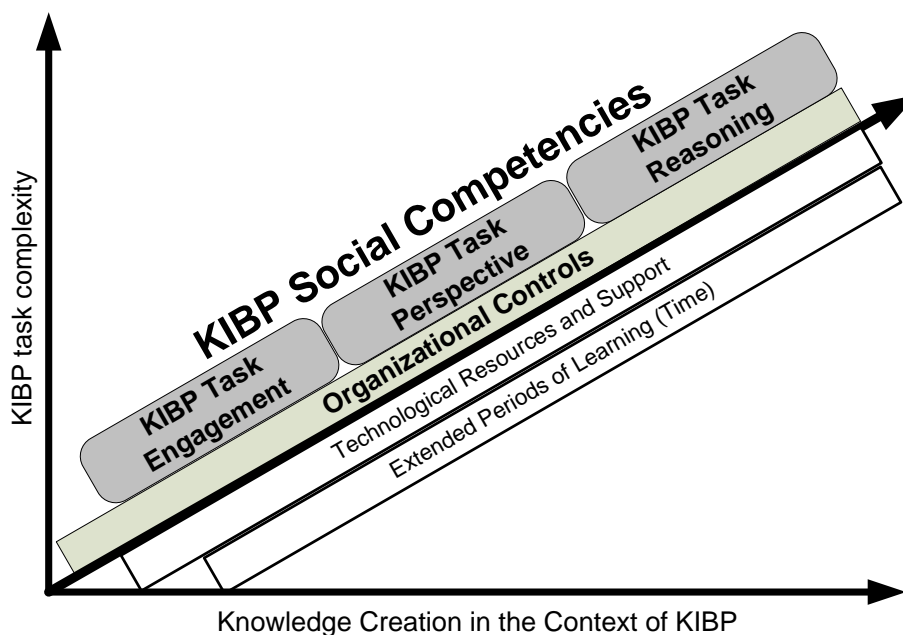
KIBP Social Competencies

KIBP Task Engagement

KIBP Task Perspective

KIBP Task Reasoning

Organizational Controls

Technological Resources and Support

Extended Periods of Learning (Time)

KIBP task complexity

Knowledge Creation in the Context of KIBP